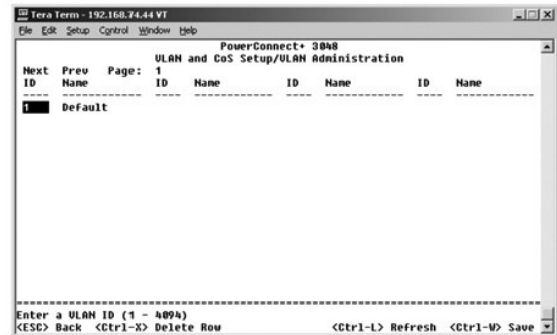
Tera Term - 192.168.74.44 VT
File Edit Setup Control Window Help

PowerConnect+ 3048
VLAN and CoS Setup/VLAN Administration

Next Prev Page: 1

| ID | Name | ID | Name | ID | Name | ID | Name |
|---|---|---|---|---|---|---|---|
| 1 | Default | | | | | | |

Enter a VLAN ID (1 - 4094)
<ESC> Back <Ctrl-X> Delete Row <Ctrl-L> Refresh <Ctrl-W> Save